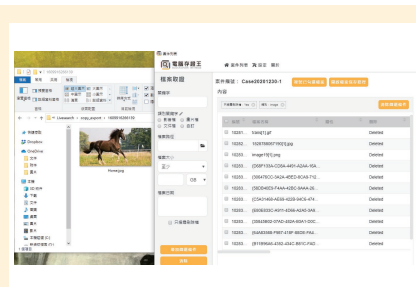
電腦存證王

檔案取證

案件編號：Case20201230-1

內容

| | | | |
|---|---|---|---|
| 10203... | 1]1fiel1].gif | | Deleted |
| 10203... | 152870806779023.jpg | | Deleted |
| 10203... | image10[1].png | | Deleted |
| 10203... | {250F155A-C06A-4491-A2A4-1EA... | | Deleted |
| 10203... | {304C75CC-3A2A-45E2-BCA9-712... | | Deleted |
| 10203... | {3BD04DD1-FA4A-435C-8AAA-28... | | Deleted |
| 10203... | {57AD1460-AE58-4228-94C6-474... | | Deleted |
| 10203... | {6660535C-4D10-4398-A2A5-3A6... | | Deleted |
| 10203... | {8004C06D-57A2-402A-90A1-D0C... | | Deleted |
| 10203... | {8A4D3588-F897-418F-8EC6-FA4... | | Deleted |
| 10203... | {81199546-4182-424C-B61C-F82... | | Deleted |

Horse.jpg

快速存取

Dropbox

OneDrive

本機

網路